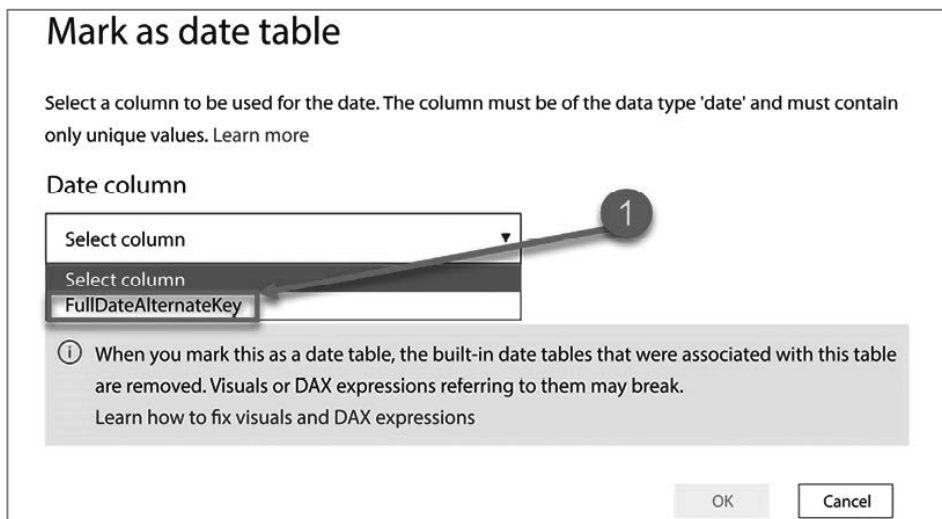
Mark as date table

Select a column to be used for the date. The column must be of the data type 'date' and must contain only unique values. Learn more

Date column

Select column

Select column

FullDateAlternateKey

1

ⓘ When you mark this as a date table, the built-in date tables that were associated with this table are removed. Visuals or DAX expressions referring to them may break.
Learn how to fix visuals and DAX expressions

OK

Cancel